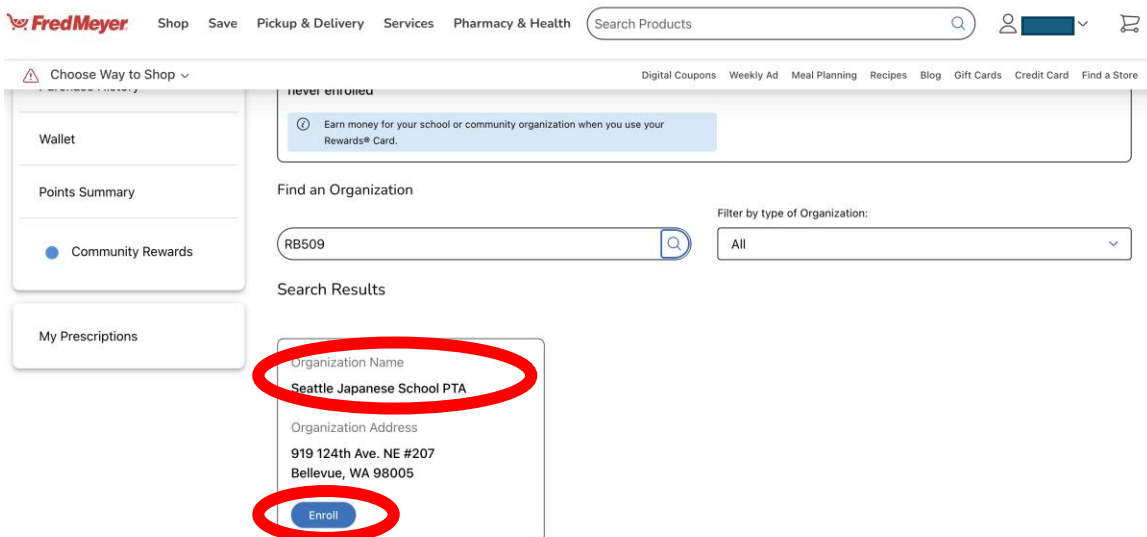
FredMeyer Shop Save Pickup & Delivery Services Pharmacy & Health Search Products

Choose Way to Shop

Digital Coupons Weekly Ad Meal Planning Recipes Blog Gift Cards Credit Card Find a Store

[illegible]

Wallet

Points Summary

Community Rewards

My Prescriptions

never enrolled

Earn money for your school or community organization when you use your Rewards® Card.

Find an Organization

Filter by type of Organization:

RB509

All

Search Results

Organization Name

Seattle Japanese School PTA

Organization Address

919 124th Ave. NE #207
Bellevue, WA 98005

Enroll